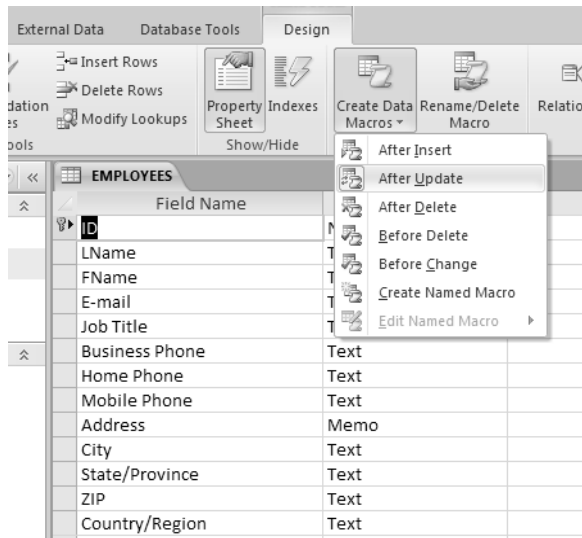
External Data Database Tools Design

Insert Rows
Delete Rows
dation
es
Modify Lookups
ools

Property Sheet
Indexes
Show/Hide

Create Data Macros
Rename/Delete Macro
Relation

EMPLOYEES

Field Name

| Field Name | |
|---|---|
| ID | N |
| LName | T |
| FName | T |
| E-mail | T |
| Job Title | T |
| Business Phone | Text |
| Home Phone | Text |
| Mobile Phone | Text |
| Address | Memo |
| City | Text |
| State/Province | Text |
| ZIP | Text |
| Country/Region | Text |

After Insert
After Update
After Delete
Before Delete
Before Change
Create Named Macro
Edit Named Macro